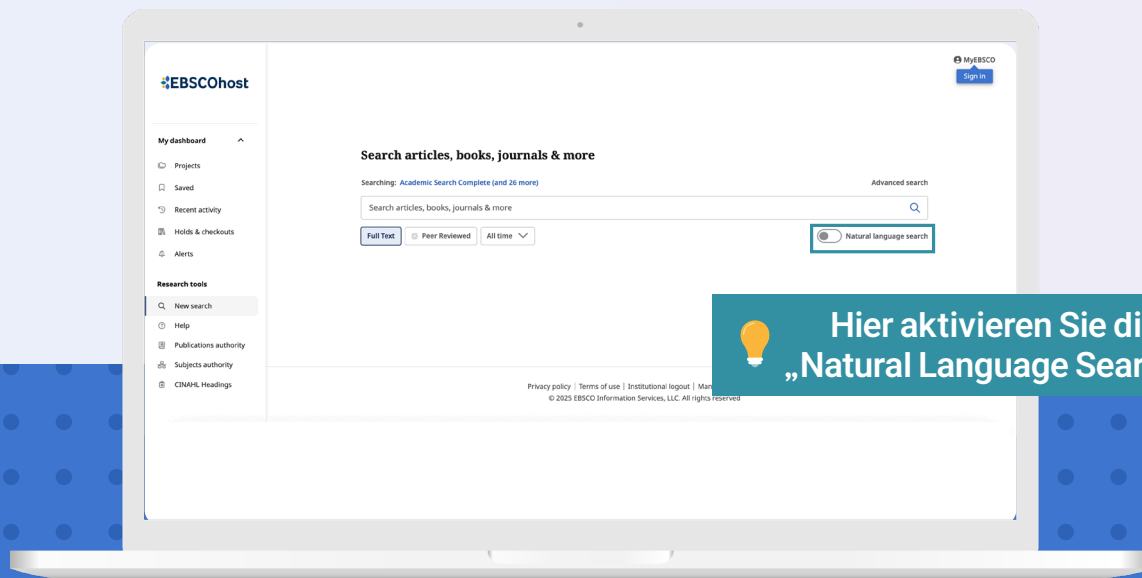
EBSCOhost

My dashboard

Projects

Saved

Recent activity

Holds & checkouts

Alerts

Research tools

New search

Help

Publications authority

Subjects authority

CINAHL Headings

MyEBSCO

Sign in

Search articles, books, journals & more

Searching: Academic Search Complete (and 26 more)

Advanced search

Search articles, books, journals & more

Full Text

Peer Reviewed

All time

Natural language search

Hier aktivieren Sie di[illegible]
„Natural Language Sear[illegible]

Privacy policy | Terms of use | Institutional logout | Man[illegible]
© 2025 EBSCO Information Services, LLC. All rights reserved